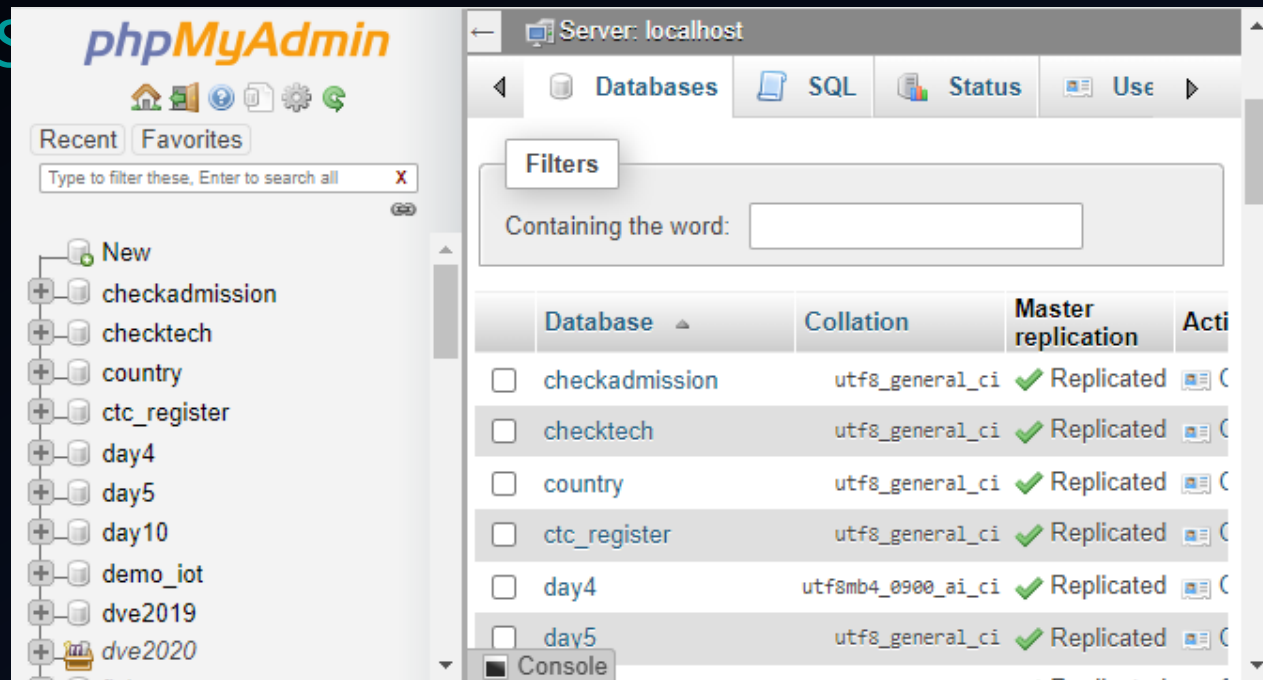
phpMyAdmin

Recent Favorites

Type to filter these, Enter to search all X

New
checkadmission
checktech
country
ctc_register
day4
day5
day10
demo_iot
dve2019
dve2020

← Server: localhost

Databases SQL Status Use

Filters

Containing the word:

| | Database | Collation | Master replication | Acti |
|---|---|---|---|---|
| | checkadmission | utf8_general_ci | Replicated | |
| | checktech | utf8_general_ci | Replicated | |
| | country | utf8_general_ci | Replicated | |
| | ctc_register | utf8_general_ci | Replicated | |
| | day4 | utf8mb4_0900_ai_ci | Replicated | |
| | day5 | utf8_general_ci | Replicated | |

Console